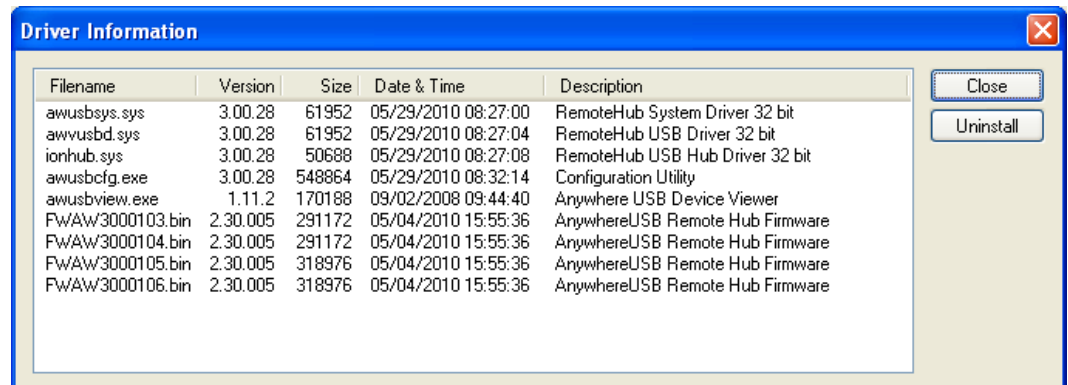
Driver Information

| Filename | Version | Size | Date & Time | Description |
|---|---|---|---|---|
| awusbsys.sys | 3.00.28 | 61952 | 05/29/2010 08:27:00 | RemoteHub System Driver 32 bit |
| awvusbd.sys | 3.00.28 | 61952 | 05/29/2010 08:27:04 | RemoteHub USB Driver 32 bit |
| ionhub.sys | 3.00.28 | 50688 | 05/29/2010 08:27:08 | RemoteHub USB Hub Driver 32 bit |
| awusbcfg.exe | 3.00.28 | 548864 | 05/29/2010 08:32:14 | Configuration Utility |
| awusbview.exe | 1.11.2 | 170188 | 09/02/2008 09:44:40 | Anywhere USB Device Viewer |
| FWAW3000103.bin | 2.30.005 | 291172 | 05/04/2010 15:55:36 | AnywhereUSB Remote Hub Firmware |
| FWAW3000104.bin | 2.30.005 | 291172 | 05/04/2010 15:55:36 | AnywhereUSB Remote Hub Firmware |
| FWAW3000105.bin | 2.30.005 | 318976 | 05/04/2010 15:55:36 | AnywhereUSB Remote Hub Firmware |
| FWAW3000106.bin | 2.30.005 | 318976 | 05/04/2010 15:55:36 | AnywhereUSB Remote Hub Firmware |

Close
Uninstall